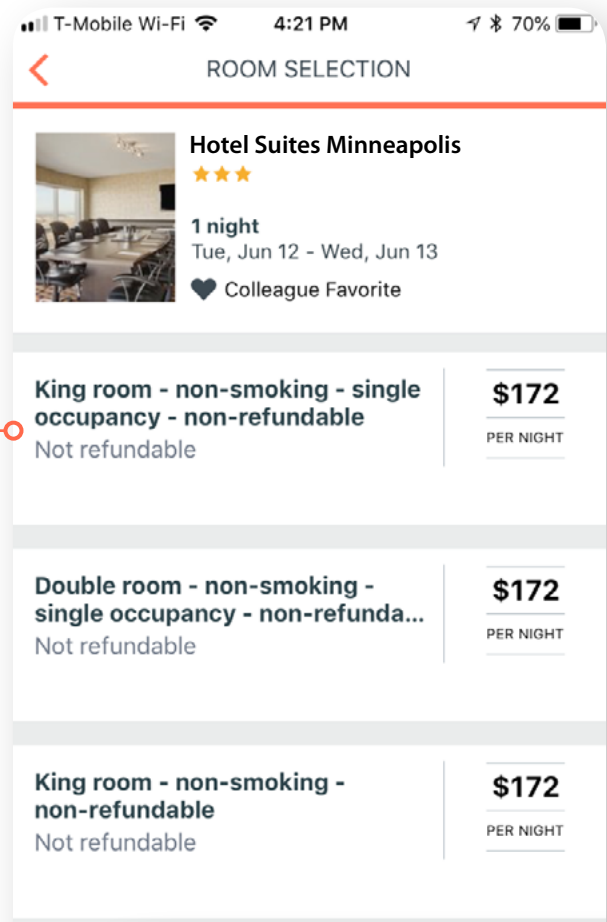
T-Mobile Wi-Fi 4:21 PM 70%

ROOM SELECTION

Hotel Suites Minneapolis

1 night
Tue, Jun 12 - Wed, Jun 13

Colleague Favorite

King room - non-smoking - single occupancy - non-refundable
Not refundable

$172
PER NIGHT

Double room - non-smoking - single occupancy - non-refunda...
Not refundable

$172
PER NIGHT

King room - non-smoking - non-refundable
Not refundable

$172
PER NIGHT